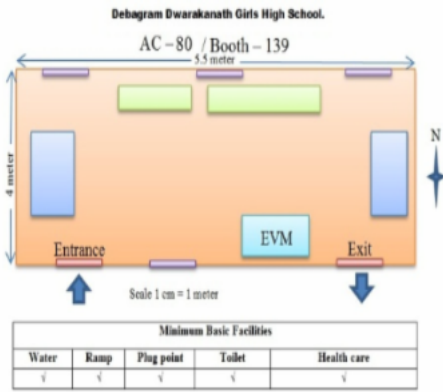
Debagram Dwarakanath Girls High School.

AC – 80 / Booth – 139

5.5 meter

4 meter

N

EVM

Entrance

Exit

Scale 1 cm = 1 meter

| Minimum Basic Facilities | | | | |
|---|---|---|---|---|
| Water | Ramp | Plug point | Toilet | Health care |
| √ | √ | √ | √ | √ |